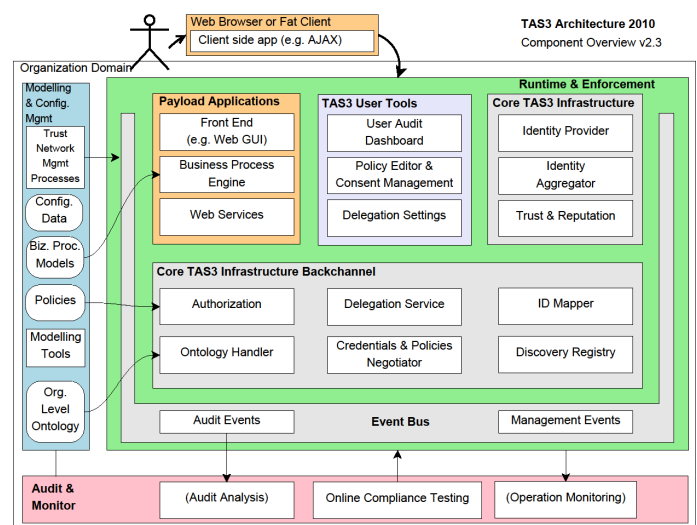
Web Browser or Fat Client
Client side app (e.g. AJAX)

TAS3 Architecture 2010
Component Overview v2.3

Organization Domain

Modelling & Config. Mgmt

Trust Network Mgmt Processes

Config. Data

Biz. Proc. Models

Policies

Modelling Tools

Org. Level Ontology

Runtime & Enforcement

Payload Applications
Front End (e.g. Web GUI)
Business Process Engine
Web Services

TAS3 User Tools
User Audit Dashboard
Policy Editor & Consent Management
Delegation Settings

Core TAS3 Infrastructure
Identity Provider
Identity Aggregator
Trust & Reputation

Core TAS3 Infrastructure Backchannel
Authorization
Delegation Service
ID Mapper
Ontology Handler
Credentials & Policies Negotiator
Discovery Registry

Audit Events
Event Bus
Management Events

Audit & Monitor
(Audit Analysis)
Online Compliance Testing
(Operation Monitoring)